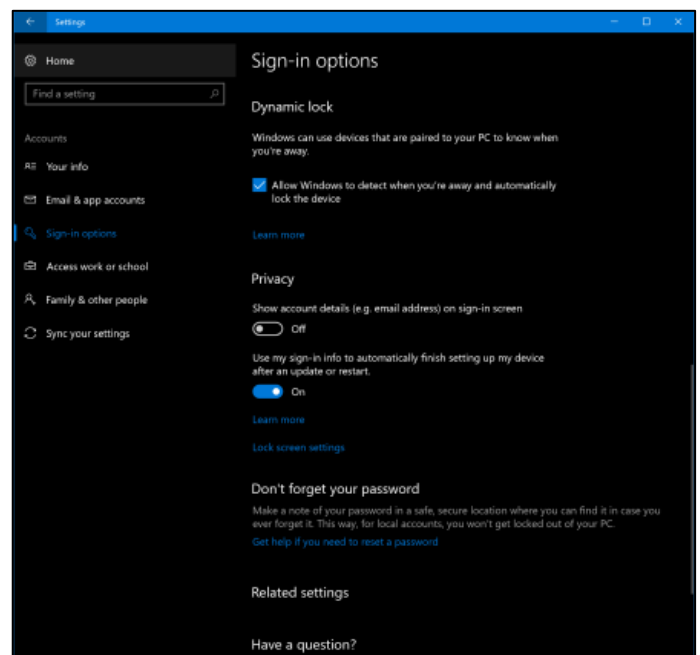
Settings

Home

Find a setting

Accounts

Your info

Email & app accounts

Sign-in options

Access work or school

Family & other people

Sync your settings

Sign-in options

Dynamic lock

Windows can use devices that are paired to your PC to know when you're away.

Allow Windows to detect when you're away and automatically lock the device

Learn more

Privacy

Show account details (e.g. email address) on sign-in screen

Off

Use my sign-in info to automatically finish setting up my device after an update or restart.

On

Learn more

Lock screen settings

Don't forget your password

Make a note of your password in a safe, secure location where you can find it in case you ever forget it. This way, for local accounts, you won't get locked out of your PC.

Get help if you need to reset a password

Related settings

Have a question?